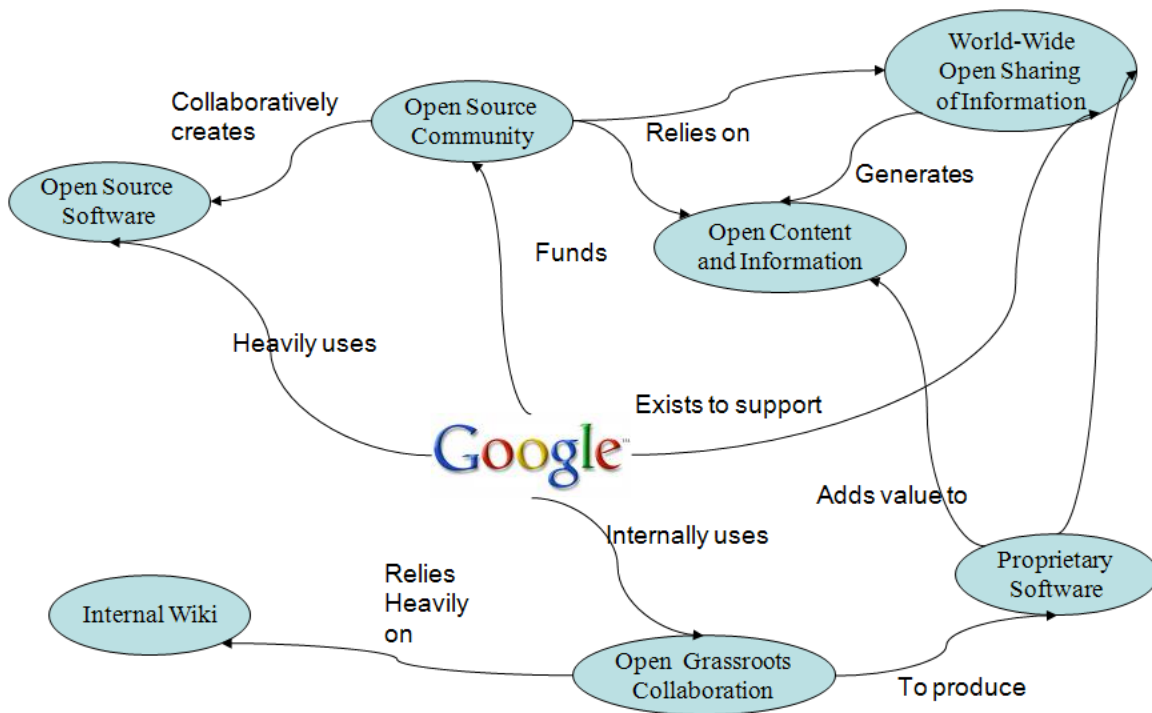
World-Wide Open Sharing of Information

Collaboratively creates

Open Source Community

Relies on

Open Source Software

Generates

Open Content and Information

Funds

Heavily uses

Exists to support

Google™

Adds value to

Internally uses

Relies Heavily on

Proprietary Software

Internal Wiki

Open Grassroots Collaboration

To produce